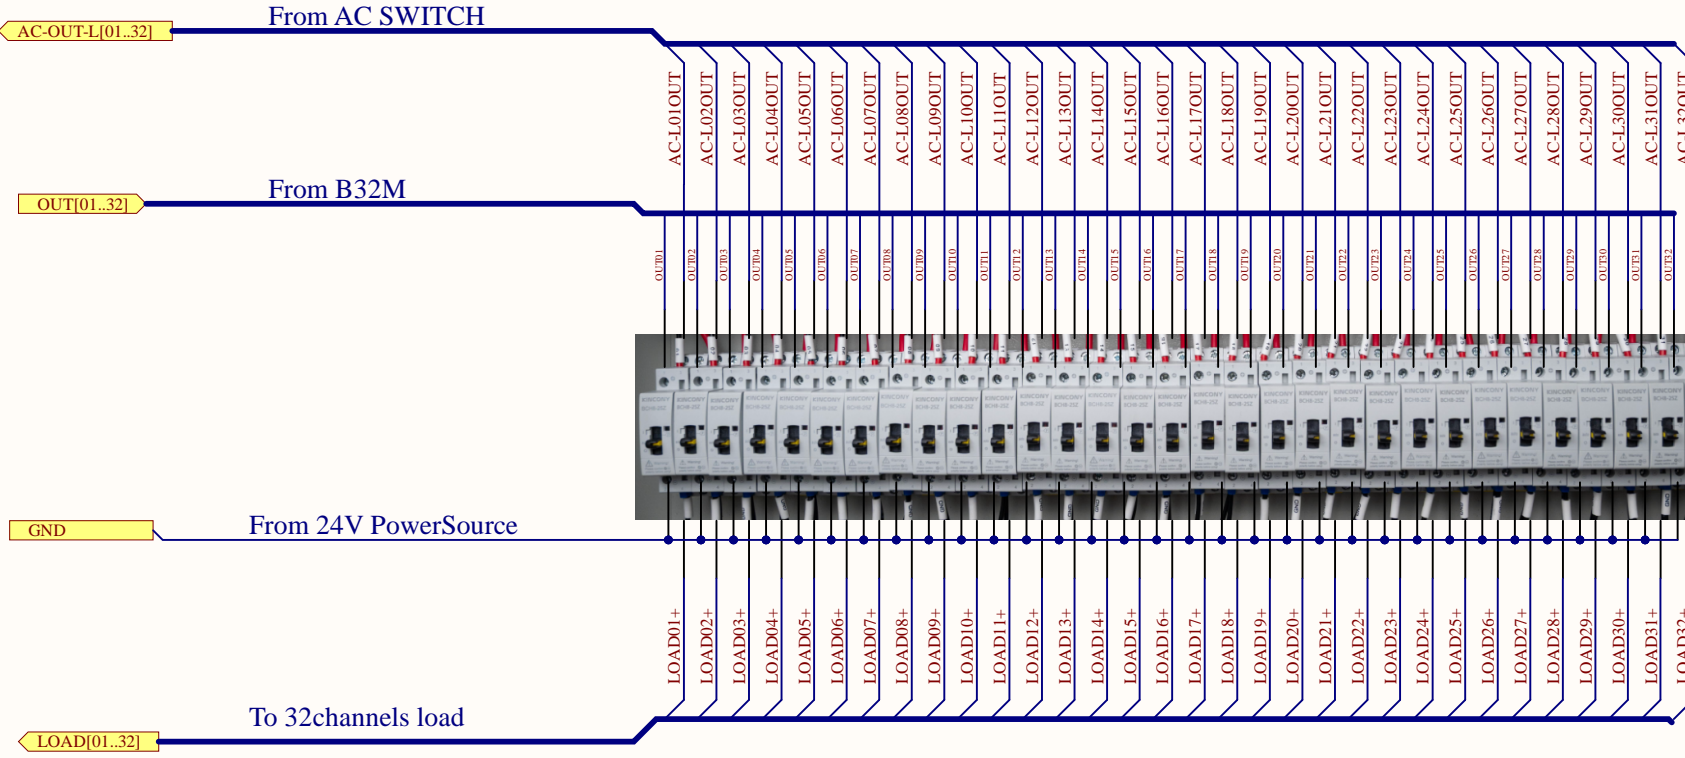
AC-OUT-L[01..32]

From AC SWITCH

AC-L01OUT AC-L02OUT AC-L03OUT AC-L04OUT AC-L05OUT AC-L06OUT AC-L07OUT AC-L08OUT AC-L09OUT AC-L10OUT AC-L11OUT AC-L12OUT AC-L13OUT AC-L14OUT AC-L15OUT AC-L16OUT AC-L17OUT AC-L18OUT AC-L19OUT AC-L20OUT AC-L21OUT AC-L22OUT AC-L23OUT AC-L24OUT AC-L25OUT AC-L26OUT AC-L27OUT AC-L28OUT AC-L29OUT AC-L30OUT AC-L31OUT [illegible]

OUT[01..32]

From B32M

OUT01 OUT02 OUT03 OUT04 OUT05 OUT06 OUT07 OUT08 OUT09 OUT10 OUT11 OUT12 OUT13 OUT14 OUT15 OUT16 OUT17 OUT18 OUT19 OUT20 OUT21 OUT22 OUT23 OUT24 OUT25 OUT26 OUT27 OUT28 OUT29 OUT30 OUT31 OUT32

GND

From 24V PowerSource

LOAD01+ LOAD02+ LOAD03+ LOAD04+ LOAD05+ LOAD06+ LOAD07+ LOAD08+ LOAD09+ LOAD10+ LOAD11+ LOAD12+ LOAD13+ LOAD14+ LOAD15+ LOAD16+ LOAD17+ LOAD18+ LOAD19+ LOAD20+ LOAD21+ LOAD22+ LOAD23+ LOAD24+ LOAD25+ LOAD26+ LOAD27+ LOAD28+ LOAD29+ LOAD30+ LOAD31+ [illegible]

To 32channels load

LOAD[01..32]